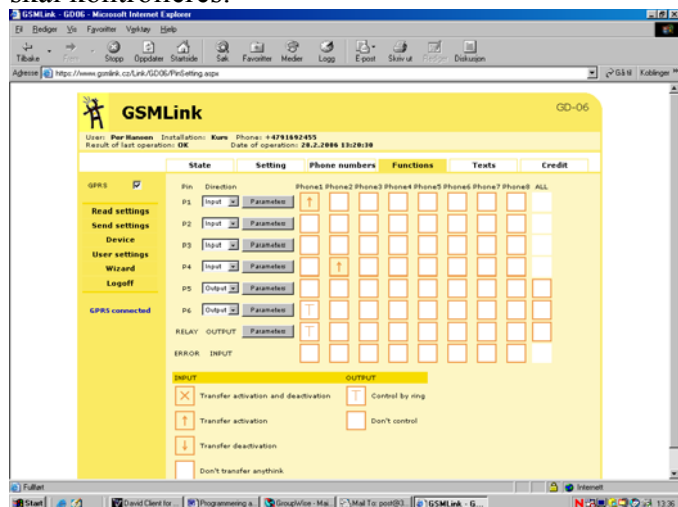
skal kontrolleres.

GSMLink - GD06 - Microsoft Internet Explorer

Fil Rediger Vis Favoritter Verktøy Hjelp

Tilbake Frem Stopp Oppdater Startside Søk Favoritter Medier Logg E-post Skriv ut Rediger Diskusjon

Adresse https://www.gsmlink.cz/Link/GD06/PinSetting.aspx

Gå til Koblinger

GSMLink

GD-06

User: Per Hansen Installation: Kurs Phone: +4791692455
Result of last operation: OK Date of operation: 28.2.2006 13:20:30

State | Setting | Phone numbers | Functions | Texts | Credit

GPRS

Read settings
Send settings
Device
User settings
Wizard
Logoff

GPRS connected

| Pin | Direction | | Phone1 | Phone2 | Phone3 | Phone4 | Phone5 | Phone6 | Phone7 | Phone8 | ALL |
|---|---|---|---|---|---|---|---|---|---|---|---|
| P1 | Input | Parameters | ↑ | | | | | | | | |
| P2 | Input | Parameters | | | | | | | | | |
| P3 | Input | Parameters | | | | | | | | | |
| P4 | Input | Parameters | | ↑ | | | | | | | |
| P5 | Output | Parameters | | | | | | | | | |
| P6 | Output | Parameters | T | | | | | | | | |
| RELAY | OUTPUT | Parameters | T | | | | | | | | |
| ERROR | INPUT | | | | | | | | | | |

INPUT

Transfer activation and deactivation

Transfer activation

Transfer deactivation

Don't transfer anythink

OUTPUT

Control by ring

Don't control

Fullført

Internett

Start | David Client for ... | Programmering a... | GroupWise - Mai... | Mail To: post@3... | GSMLink - G... | 13:36